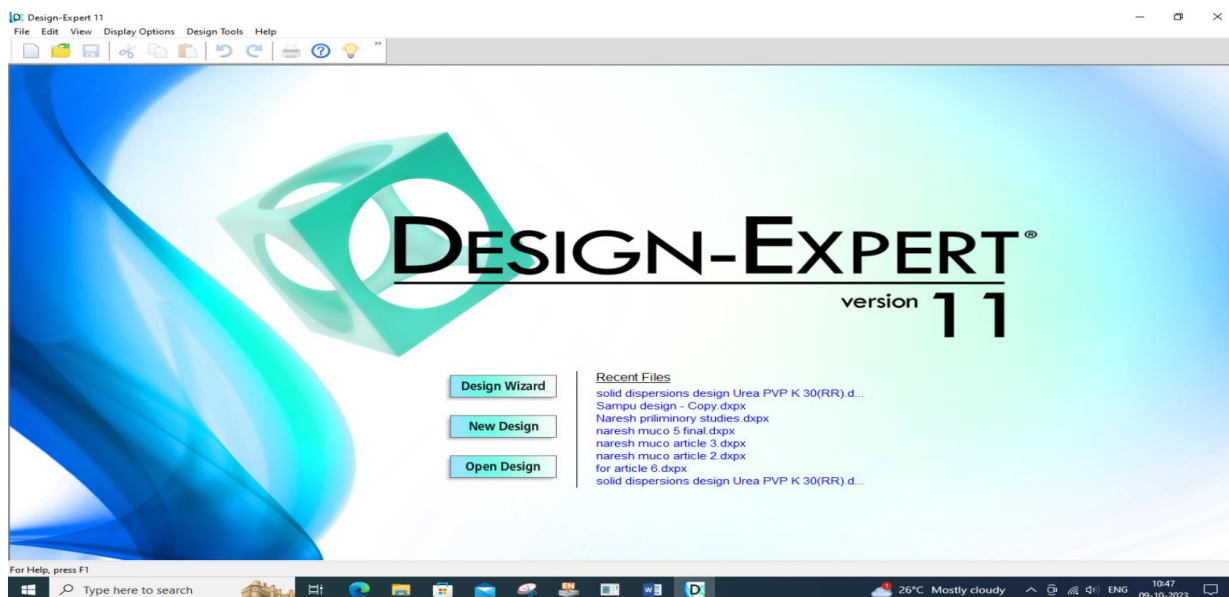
Design-Expert 11
File Edit View Display Options Design Tools Help

DESIGN-EXPERT®
version 11

Design Wizard
New Design
Open Design

Recent Files
solid dispersions design Urea PVP K 30(RR).d...
Sampu design - Copy.dxpx
Naresh priliminory studies.dxpx
naresh muco 5 final.dxpx
naresh muco article 3.dxpx
naresh muco article 2.dxpx
for article 6.dxpx
solid dispersions design Urea PVP K 30(RR).d...

For Help, press F1

Type here to search
26°C Mostly cloudy ENG 10:47 09-10-2023